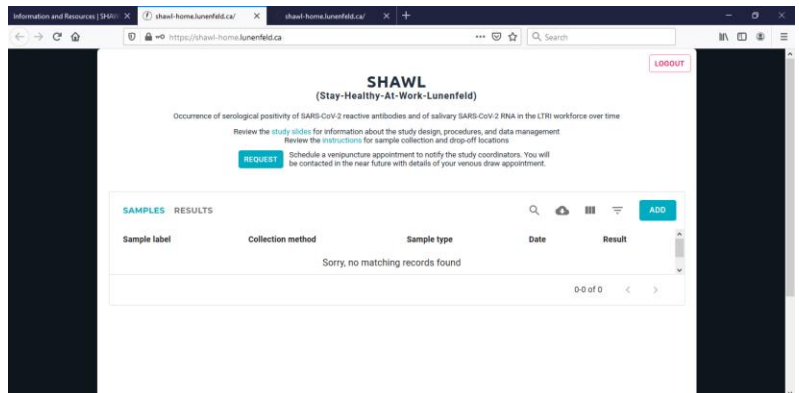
Information and Resources | SHAW ×
shawl-home.lunenfeld.ca/ ×
shawl-home.lunenfeld.ca/ ×
+

https://shawl-home.lunenfeld.ca
Search

LOGOUT

SHAWL
(Stay-Healthy-At-Work-Lunenfeld)

Occurrence of serological positivity of SARS-CoV-2 reactive antibodies and of salivary SARS-CoV-2 RNA in the LTRI workforce over time

Review the study slides for information about the study design, procedures, and data management
Review the instructions for sample collection and drop-off locations

REQUEST Schedule a venipuncture appointment to notify the study coordinators. You will be contacted in the near future with details of your venous draw appointment.

SAMPLES RESULTS
ADD

| Sample label | Collection method | Sample type | Date | Result |
|---|---|---|---|---|
| Sorry, no matching records found | | | | |

0-0 of 0